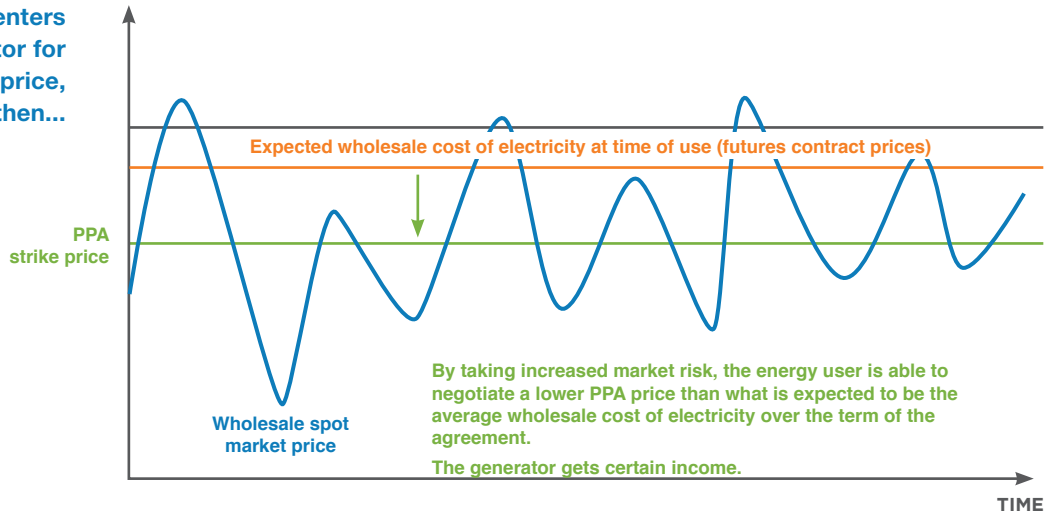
enters
tor for
price,
then...

Expected wholesale cost of electricity at time of use (futures contract prices)

PPA
strike price

Wholesale spot
market price

By taking increased market risk, the energy user is able to negotiate a lower PPA price than what is expected to be the average wholesale cost of electricity over the term of the agreement.

The generator gets certain income.

TIME